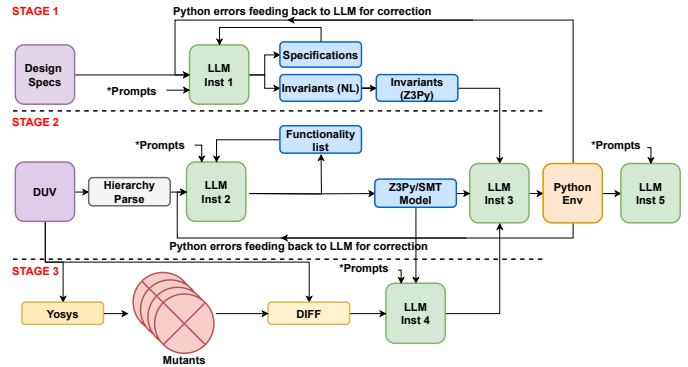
STAGE 1

Python errors feeding back to LLM for correction

Design Specs

*Prompts

LLM Inst 1

Specifications

Invariants (NL)

Invariants (Z3Py)

STAGE 2

*Prompts

Functionality list

*Prompts

DUV

Hierarchy Parse

LLM Inst 2

Z3Py/SMT Model

LLM Inst 3

Python Env

LLM Inst 5

Python errors feeding back to LLM for correction

STAGE 3

*Prompts

Yosys

Mutants

DIFF

LLM Inst 4